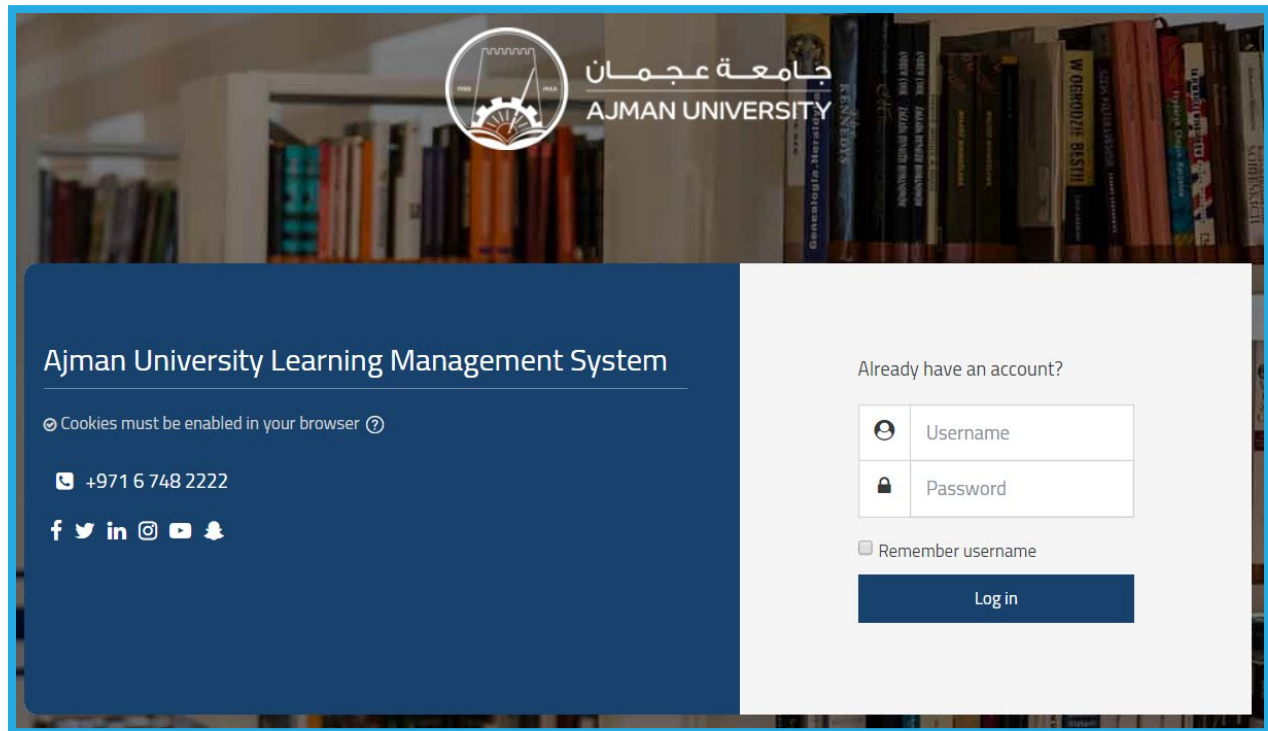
جامعة عجمان
AJMAN UNIVERSITY

Ajman University Learning Management System

Cookies must be enabled in your browser

+971 6 748 2222

Already have an account?

Username

Password

Remember username

Log in